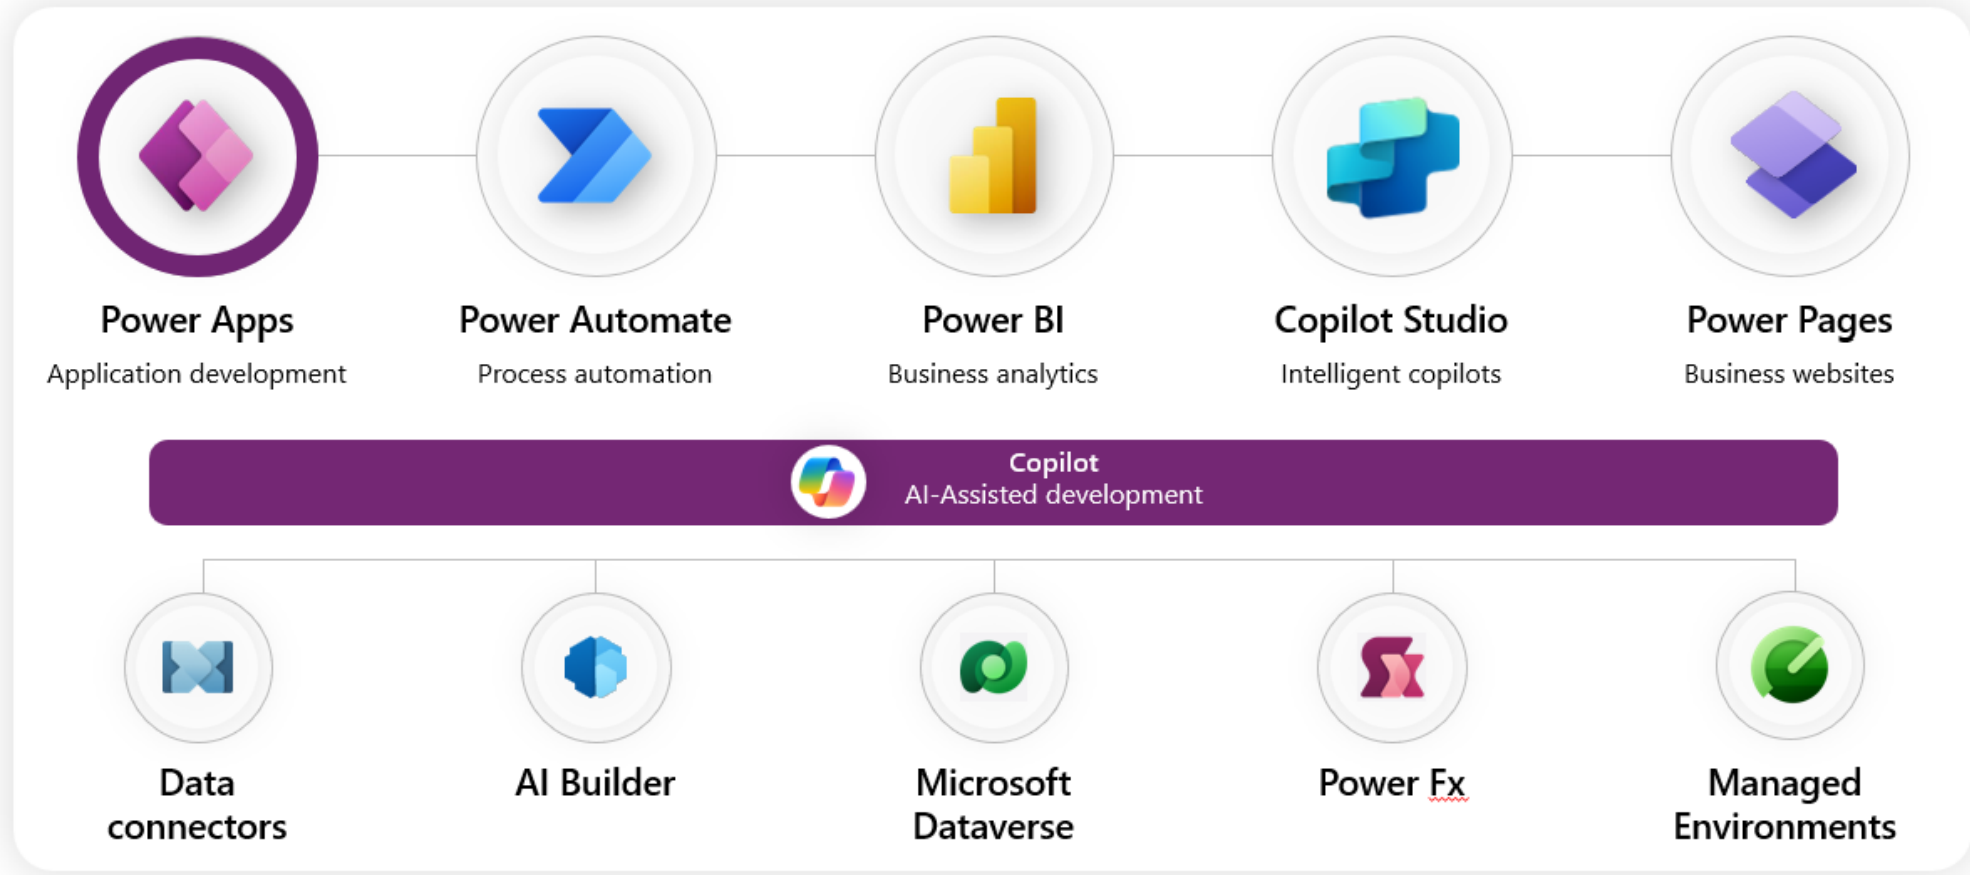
Power Apps
Application development

Power Automate
Process automation

Power BI
Business analytics

Copilot Studio
Intelligent copilots

Power Pages
Business websites

Copilot
AI-Assisted development

Data connectors

AI Builder

Microsoft Dataverse

Power Fx

Managed Environments